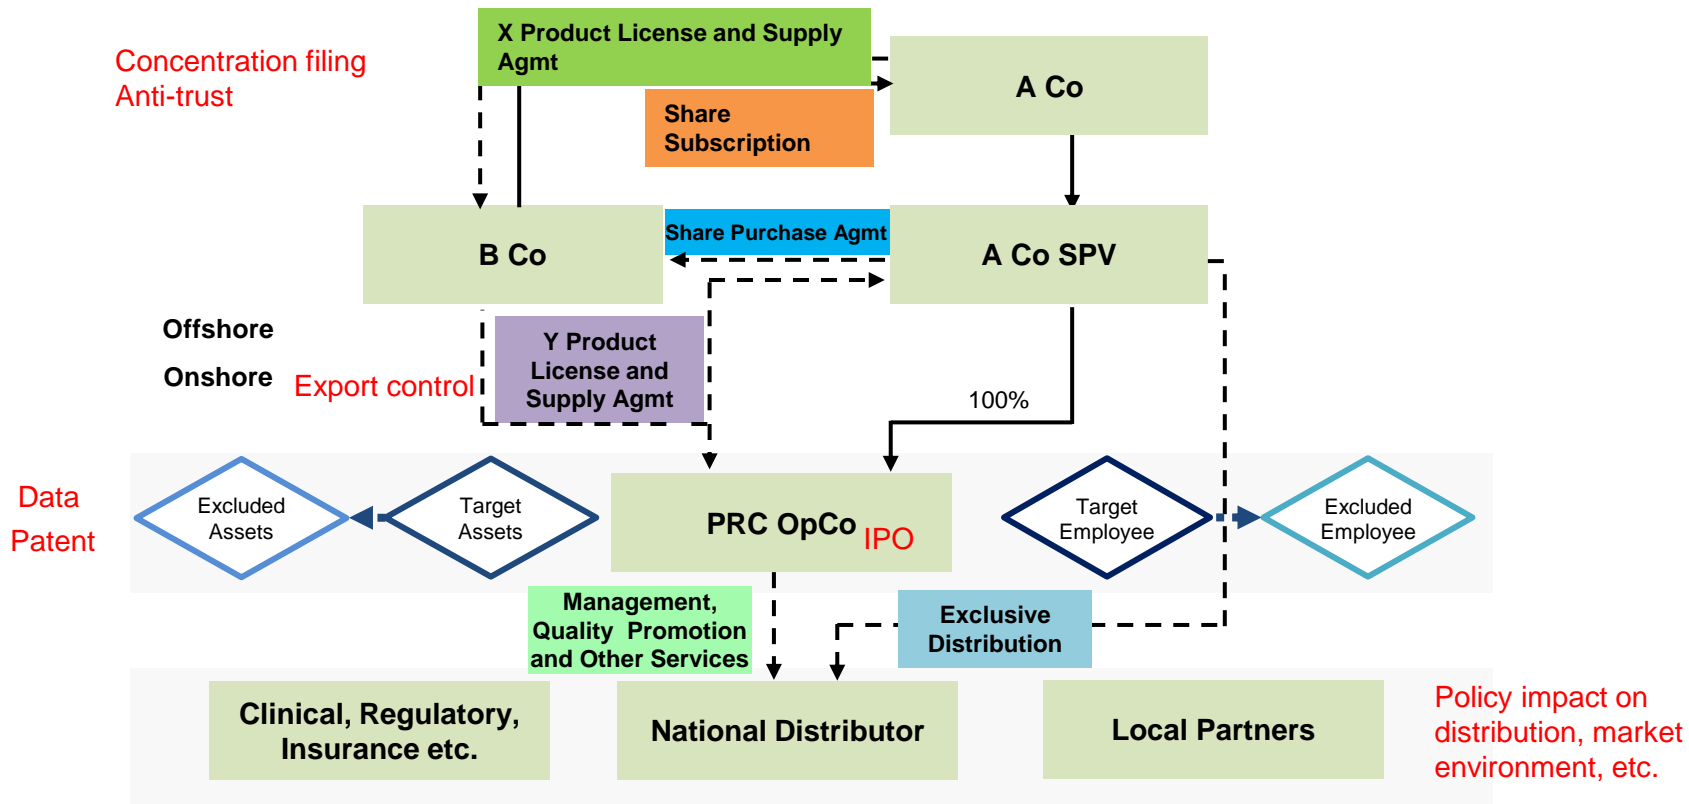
Concentration filing
Anti-trust

X Product License and Supply Agmt

A Co

Share Subscription

B Co

Share Purchase Agmt

A Co SPV

Offshore

Onshore

Export control

Y Product License and Supply Agmt

100%

Data
Patent

Excluded Assets

Target Assets

PRC OpCo

IPO

Target Employee

Excluded Employee

Management, Quality Promotion and Other Services

Exclusive Distribution

Clinical, Regulatory, Insurance etc.

National Distributor

Local Partners

Policy impact on distribution, market environment, etc.